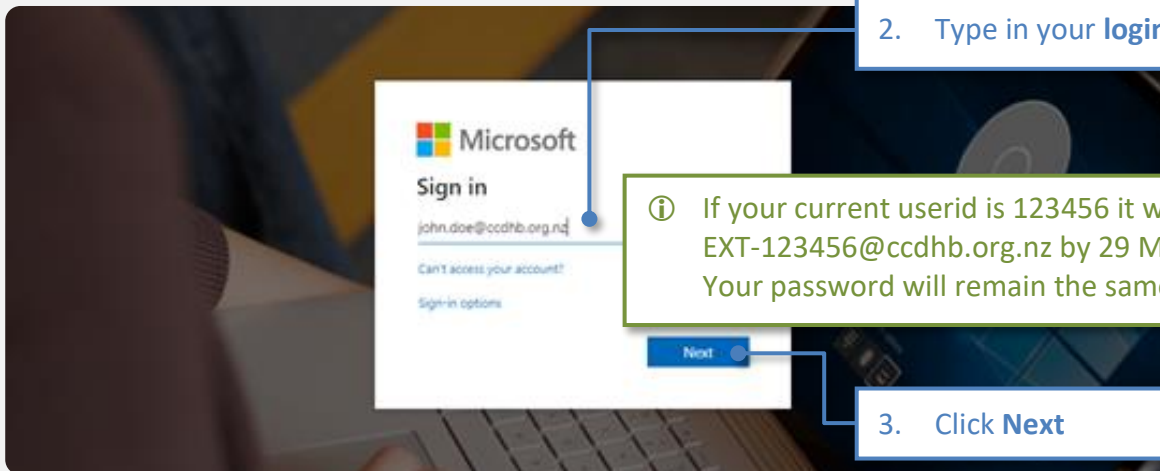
2. Type in your **login**

Microsoft

Sign in

john.doe@ccdhb.org.nz

Can't access your account?

Sign-in options

Next

ⓘ If your current userid is 123456 it w
EXT-123456@ccdhb.org.nz by 29 M
Your password will remain the same

3. Click **Next**